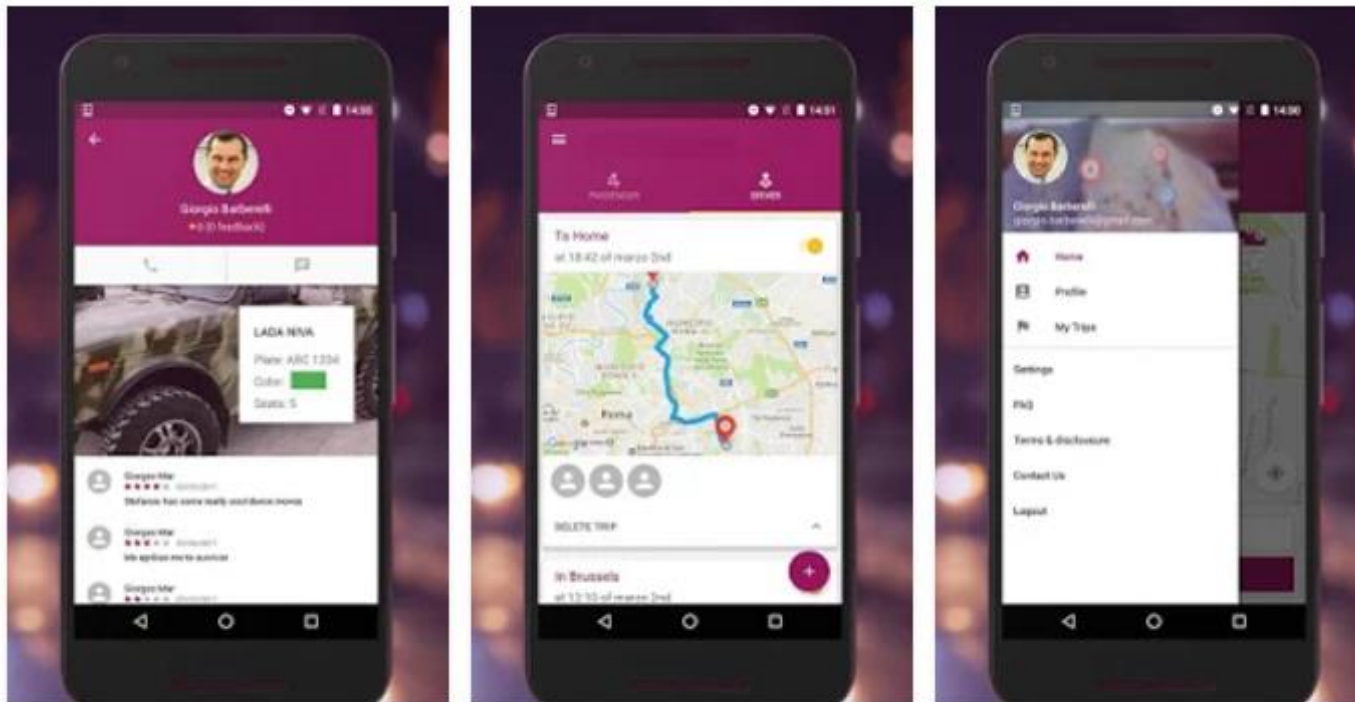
14:50

Giorgio Barberi
★ 4.0 (0 feedback)

LADA NIVA
Plate: ABC 1234
Color:
Seats: 5

Giorgio Mar
★★★★★ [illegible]
Stefano has some really cool dance moves

Giorgio Mar
★★★★★ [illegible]
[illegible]

Giorgio Mar
★★★★★ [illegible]

14:51

PASSENGER
DRIVER

To Home
at 18:42 of marzo 2nd

Roma
Google

DELETE TRIP

In Brussels
at 12:10 of marzo 2nd

+

14:50

Giorgio Barberi
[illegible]@gmail.com

Home
Profile
My Trips
Settings
FAQ
Terms & disclosure
Contact Us
Logout